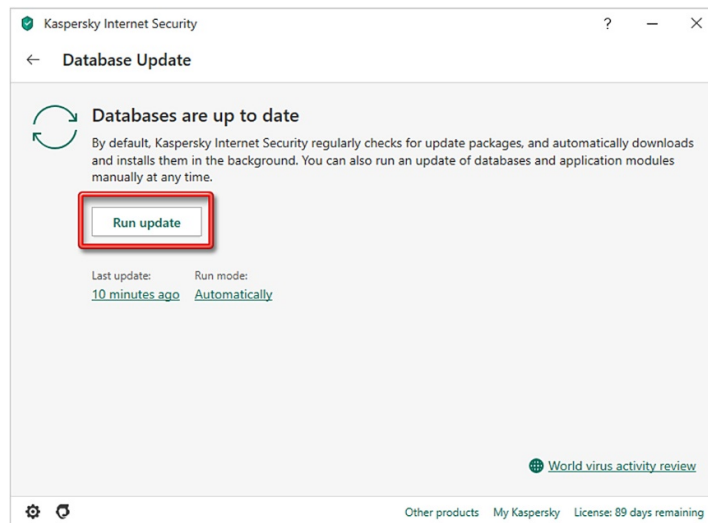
Kaspersky Internet Security

?

Database Update

Databases are up to date

By default, Kaspersky Internet Security regularly checks for update packages, and automatically downloads and installs them in the background. You can also run an update of databases and application modules manually at any time.

Run update

Last update:
10 minutes ago

Run mode:
Automatically

World virus activity review

Other products My Kaspersky License: 89 days remaining